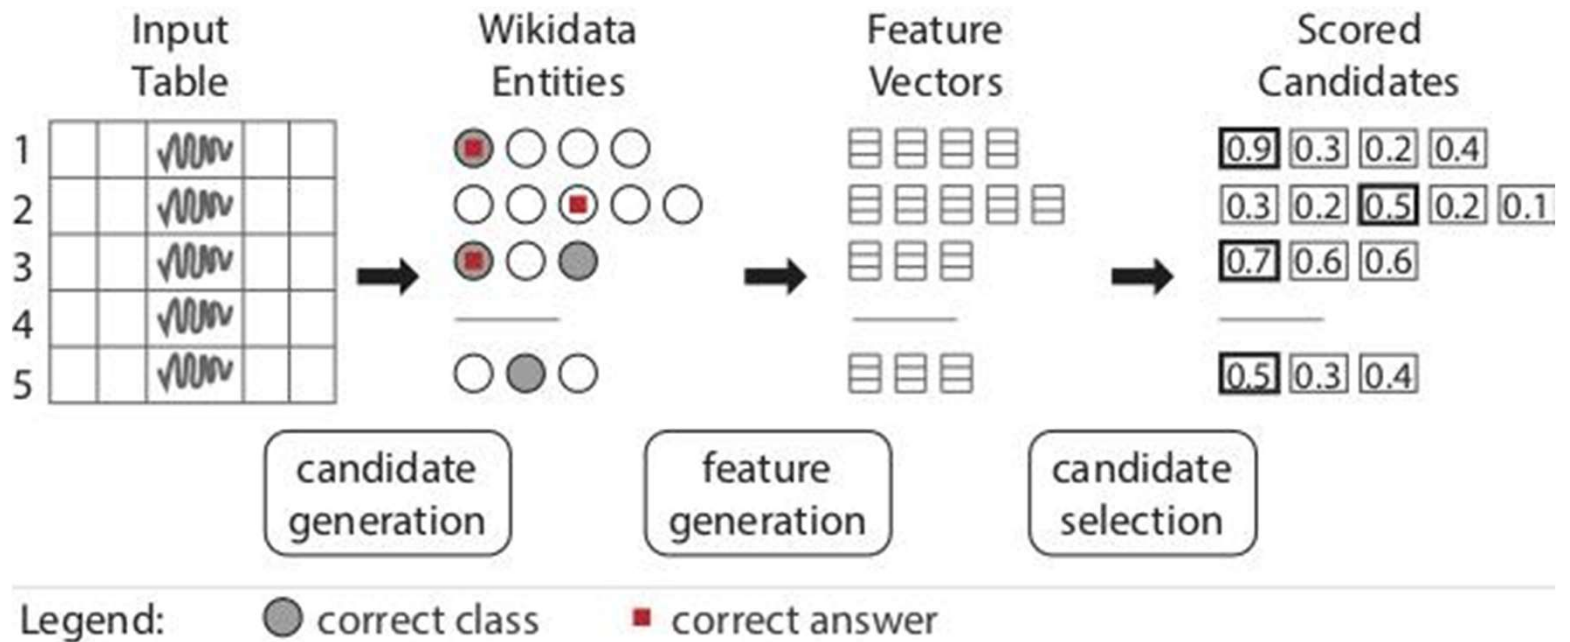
Input Table

Wikidata Entities

Feature Vectors

Scored Candidates

1
2
3
4
5

0.9 0.3 0.2 0.4
0.3 0.2 0.5 0.2 0.1
0.7 0.6 0.6
0.5 0.3 0.4

candidate generation

feature generation

candidate selection

Legend: correct class correct answer